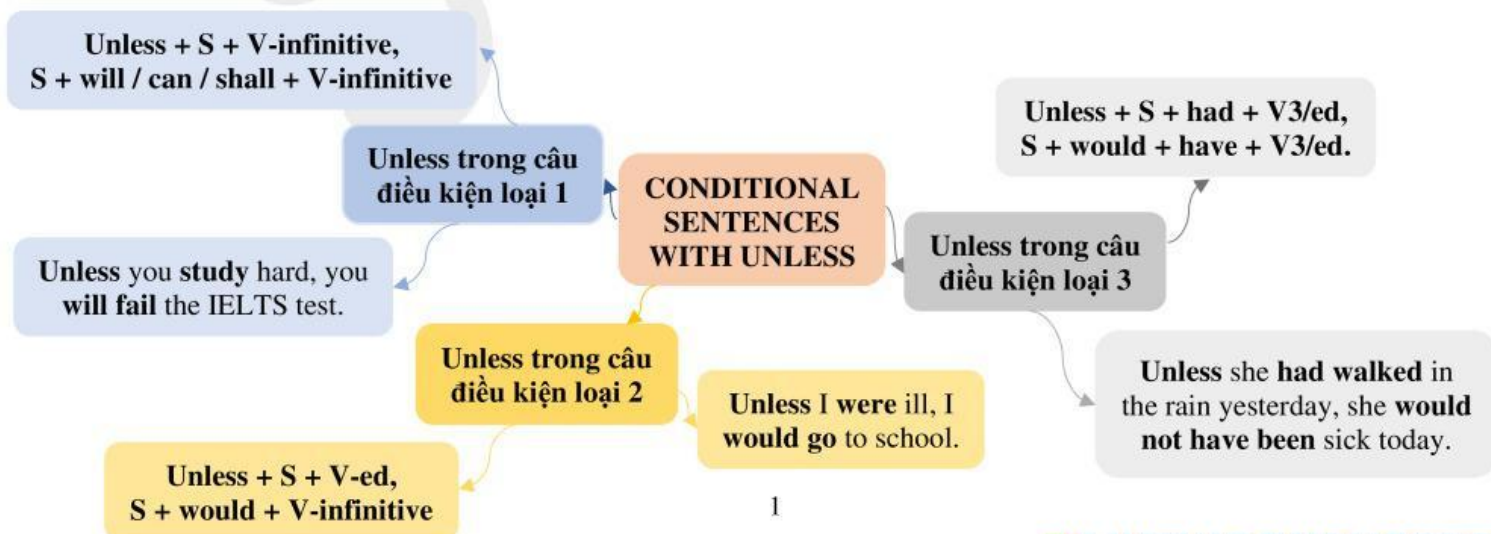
Unless + S + V-infinitive, S + will / can / shall + V-infinitive

Unless trong câu điều kiện loại 1

Unless you study hard, you will fail the IELTS test.

CONDITIONAL SENTENCES WITH UNLESS

Unless + S + had + V3/ed, S + would + have + V3/ed.

Unless trong câu điều kiện loại 3

Unless she had walked in the rain yesterday, she would not have been sick today.

Unless trong câu điều kiện loại 2

Unless I were ill, I would go to school.

Unless + S + V-ed, S + would + V-infinitive

1